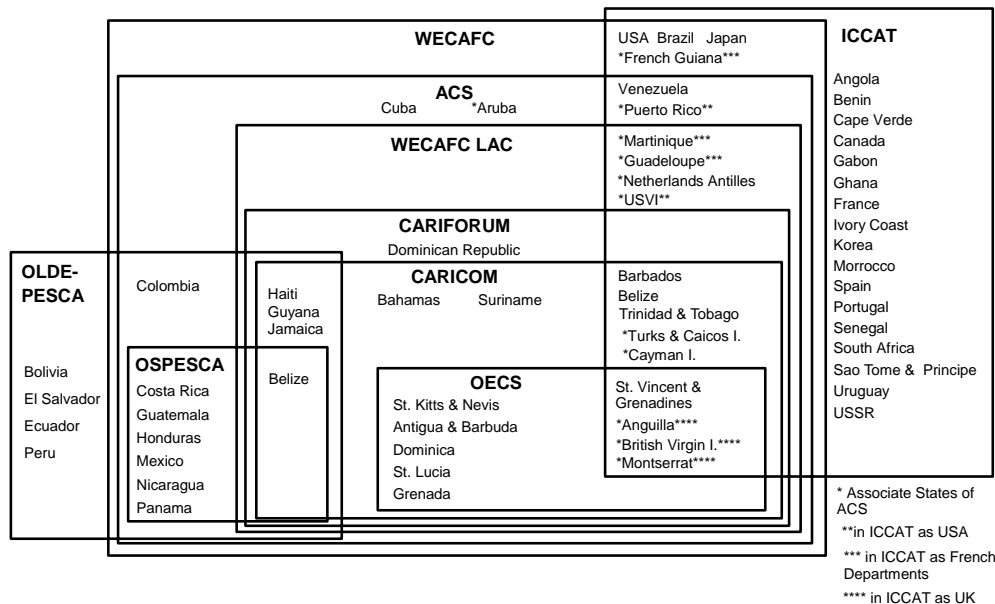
WECAFC

USA Brazil Japan
*French Guiana***

ICCAT

Angola
Benin
Cape Verde
Canada
Gabon
Ghana
France
Ivory Coast
Korea
Morrocco
Spain
Portugal
Senegal
South Africa
Sao Tome & Principe
Uruguay
USSR

ACS
Cuba *Aruba

Venezuela
*Puerto Rico**

WECAFC LAC

*Martinique***
*Guadeloupe***
*Netherlands Antilles
*USVI**

CARIFORUM
Dominican Republic

OLDE-PESCA

Bolivia
El Salvador
Ecuador
Peru

Colombia

CARICOM
Bahamas Suriname

Haiti
Guyana
Jamaica

Barbados
Belize
Trinidad & Tobago
*Turks & Caicos I.
*Cayman I.

OSPESCA
Costa Rica
Guatemala
Honduras
Mexico
Nicaragua
Panama

Belize

OECS
St. Kitts & Nevis
Antigua & Barbuda
Dominica
St. Lucia
Grenada

St. Vincent & Grenadines
*Anguilla****
*British Virgin I.****
*Montserrat****

* Associate States of ACS
**in ICCAT as USA
*** in ICCAT as French Departments
**** in ICCAT as UK